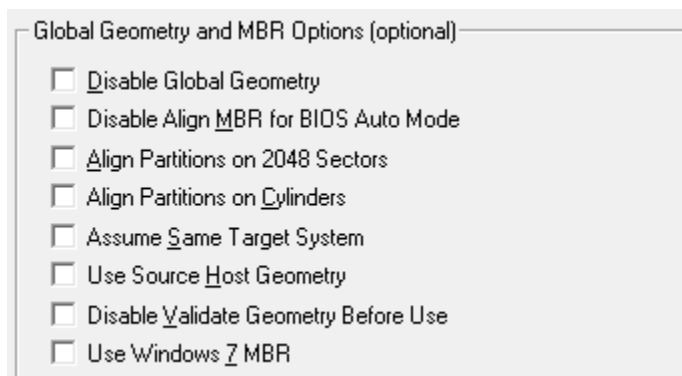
Global Geometry and MBR Options (optional)

Disable Global Geometry

Disable Align MBR for BIOS Auto Mode

Align Partitions on 2048 Sectors

Align Partitions on Cylinders

Assume Same Target System

Use Source Host Geometry

Disable Validate Geometry Before Use

Use Windows 7 MBR